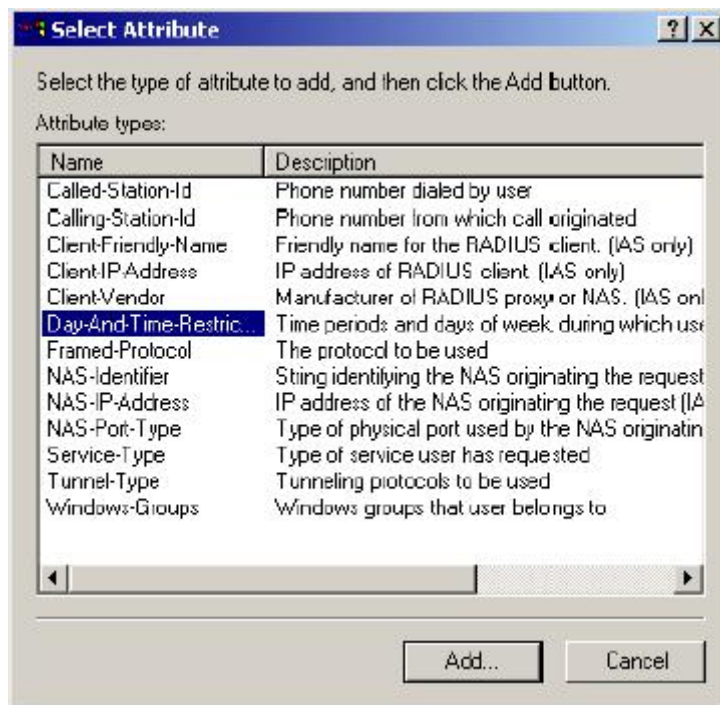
Select Attribute

?

Select the type of attribute to add, and then click the Add button.

Attribute types:

| Name | Description |
|---|---|
| Called-Station-Id | Phone number dialed by user |
| Calling-Station-Id | Phone number from which call originated |
| Client-Friendly-Name | Friendly name for the RADIUS client. (IAS only) |
| Client-IP-Address | IP address of RADIUS client. (IAS only) |
| Client-Vendor | Manufacturer of RADIUS proxy or NAS. (IAS onl |
| Day-And-Time-Restric... | Time periods and days of week during which use |
| Framed-Protocol | The protocol to be used |
| NAS-Identifier | String identifying the NAS originating the request |
| NAS-IP-Address | IP address of the NAS originating the request (IA |
| NAS-Port-Type | Type of physical port used by the NAS originatin |
| Service-Type | Type of service user has requested |
| Tunnel-Type | Tunneling protocols to be used |
| Windows-Groups | Windows groups that user belongs to |

Add...

Cancel